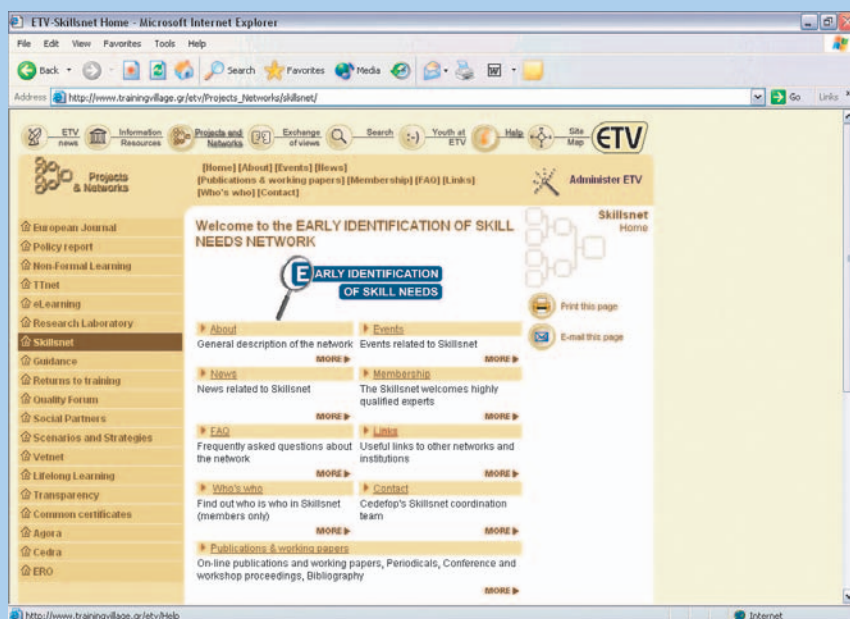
ETV-Skillsnet Home - Microsoft Internet Explorer

File Edit View Favorites Tools Help

Back Search Favorites Media

Address http://www.trainingvillage.gr/etv/Projects_Networks/skillsnet/ Go Links

ETV news | Information Resources | Projects and Networks | Exchange of views | Search | Youth at ETV | Help | Site Map | ETV

Projects & Networks

[Home] [About] [Events] [News] [Publications & working papers] [Membership] [FAQ] [Links] [Who's who] [Contact]

Administer ETV

European Journal
Policy report
Non-Formal Learning
TTnet
eLearning
Research Laboratory
Skillsnet
Guidance
Returns to training
Quality Forum
Social Partners
Scenarios and Strategies
Vetnet
Lifelong Learning
Transparency
Common certificates
Agora
Cedra
ERO

Welcome to the EARLY IDENTIFICATION OF SKILL NEEDS NETWORK

EARLY IDENTIFICATION OF SKILL NEEDS

Skillsnet Home

Print this page

E-mail this page

About
General description of the network
MORE

Events
Events related to Skillsnet
MORE

News
News related to Skillsnet
MORE

Membership
The Skillsnet welcomes highly qualified experts
MORE

FAQ
Frequently asked questions about the network
MORE

Links
Useful links to other networks and institutions
MORE

Who's who
Find out who is who in Skillsnet (members only)
MORE

Contact
Cedefop's Skillsnet coordination team
MORE

Publications & working papers
On-line publications and working papers, Periodicals, Conference and workshop proceedings, Bibliography
MORE

http://www.trainingvillage.gr/etv/Help

Internet